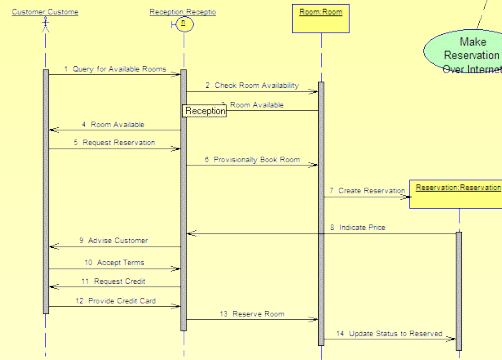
Customer:Custome

Reception:Receptio

Room:Room

Make Reservation Over Internet

1 Query for Available Rooms

2 Check Room Availability

Reception

3 Room Available

4 Room Available

5 Request Reservation

6 Provisionally Book Room

7 Create Reservation

Reservation:Reservation

8 Indicate Price

9 Advise Customer

10 Accept Terms

11 Request Credit

12 Provide Credit Card

13 Reserve Room

14 Update Status to Reserved